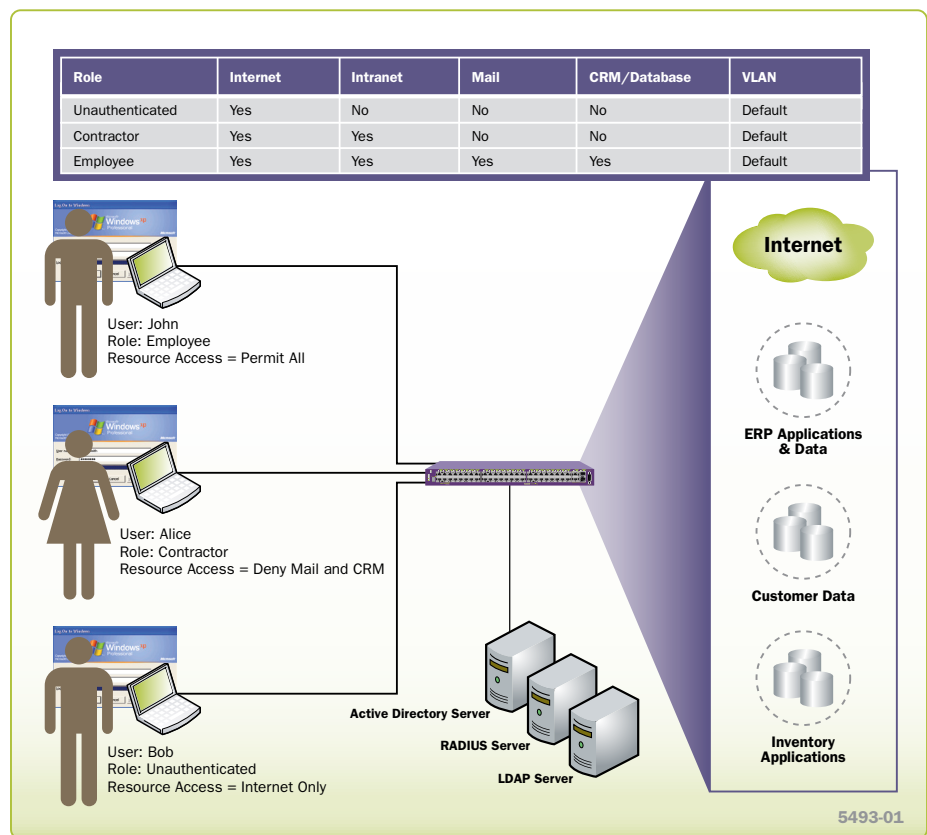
| Role | Internet | Intranet | Mail | CRM/Database | VLAN |
|---|---|---|---|---|---|
| Unauthenticated | Yes | No | No | No | Default |
| Contractor | Yes | Yes | No | No | Default |
| Employee | Yes | Yes | Yes | Yes | Default |

Windows Professional

User: John
Role: Employee
Resource Access = Permit All

Windows Professional

User: Alice
Role: Contractor
Resource Access = Deny Mail and CRM

Windows Professional

User: Bob
Role: Unauthenticated
Resource Access = Internet Only

Internet

ERP Applications & Data

Customer Data

Inventory Applications

Active Directory Server

RADIUS Server

LDAP Server

5493-01